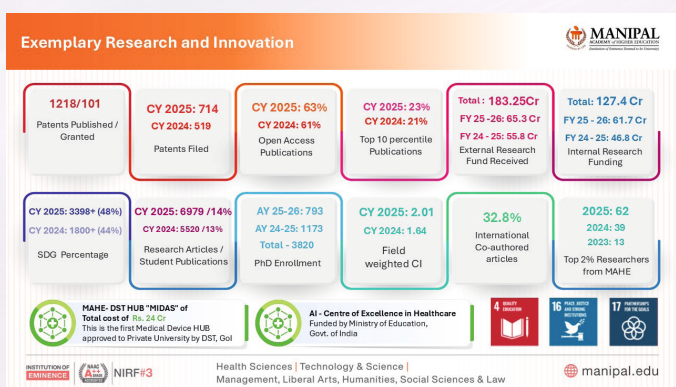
Exemplary Research and Innovation

MANIPAL
ACADEMY of HIGHER EDUCATION
(Institution of Eminence Deemed to be University)

1218/101
Patents Published / Granted

CY 2025: 714
CY 2024: 519
Patents Filed

CY 2025: 63%
CY 2024: 61%
Open Access Publications

CY 2025: 23%
CY 2024: 21%
Top 10 percentile Publications

Total : 183.25Cr
FY 25 -26: 65.3 Cr
FY 24 - 25: 55.8 Cr
External Research Fund Received

Total: 127.4 Cr
FY 25 - 26: 61.7 Cr
FY 24 - 25: 46.8 Cr
Internal Research Funding

CY 2025: 3398+ (48%)
CY 2024: 1800+ (44%)
SDG Percentage

CY 2025: 6979 /14%
CY 2024: 5520 /13%
Research Articles / Student Publications

AY 25-26: 793
AY 24-25: 1173
Total - 3820
PhD Enrollment

CY 2025: 2.01
CY 2024: 1.64
Field weighted CI

32.8%
International Co-authored articles

2025: 62
2024: 39
2023: 13
Top 2% Researchers from MAHE

MAHE- DST HUB "MIDAS" of Total cost of Rs. 24 Cr
This is the first Medical Device HUB approved to Private University by DST, GoI

AI - Centre of Excellence in Healthcare
Funded by Ministry of Education, Govt. of India

4 QUALITY EDUCATION
16 PEACE, JUSTICE AND STRONG INSTITUTIONS
17 PARTNERSHIPS FOR THE GOALS

INSTITUTION OF EMINENCE
NAAC A++
NIRF#3

Health Sciences | Technology & Science |
Management, Liberal Arts, Humanities, Social Sciences & Law

manipal.edu